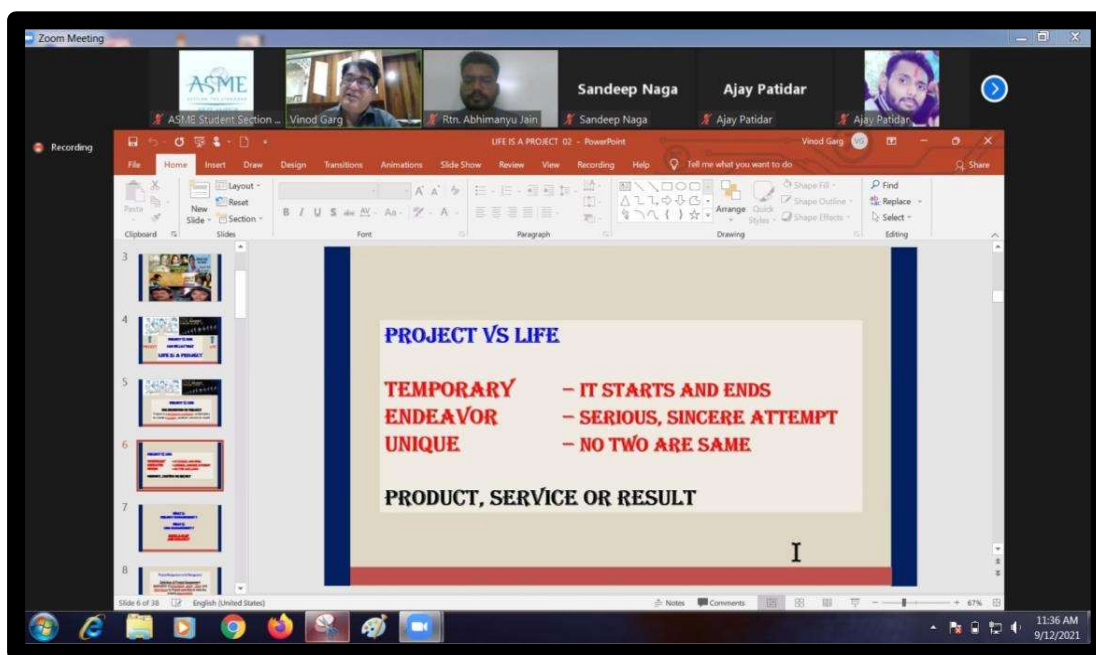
Zoom Meeting

ASME

ASME Student Section ...

Vinod Garg

Rtn. Abhimanyu Jain

Sandeep Naga

Sandeep Naga

Ajay Patidar

Ajay Patidar

Ajay Patidar

Recording

LIFE IS A PROJECT 02 - PowerPoint

Vinod Garg VG

File Home Insert Draw Design Transitions Animations Slide Show Review View Recording Help Tell me what you want to do Share

Paste New Slide Layout Reset Section Clipboard Slides Font Paragraph Arrange Quick Styles Shape Fill Shape Outline Shape Effects Drawing Find Replace Select Editing

3 4 5 6 7 8

PROJECT VS LIFE

TEMPORARY – IT STARTS AND ENDS
ENDEAVOR – SERIOUS, SINCERE ATTEMPT
UNIQUE – NO TWO ARE SAME

PRODUCT, SERVICE OR RESULT

Slide 6 of 38 English (United States) Notes Comments 67%

11:36 AM
9/12/2021